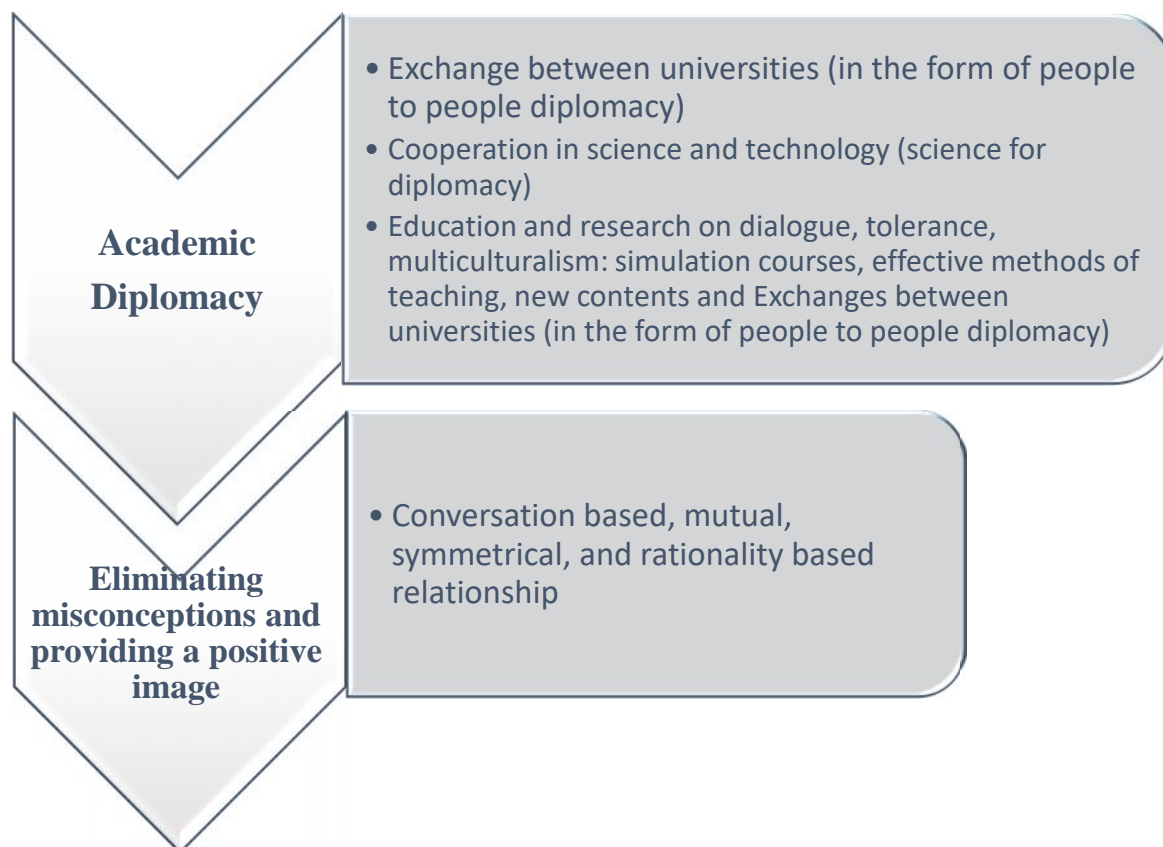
Academic Diplomacy

• Exchange between universities (in the form of people to people diplomacy)
• Cooperation in science and technology (science for diplomacy)
• Education and research on dialogue, tolerance, multiculturalism: simulation courses, effective methods of teaching, new contents and Exchanges between universities (in the form of people to people diplomacy)

Eliminating misconceptions and providing a positive image

• Conversation based, mutual, symmetrical, and rationality based relationship